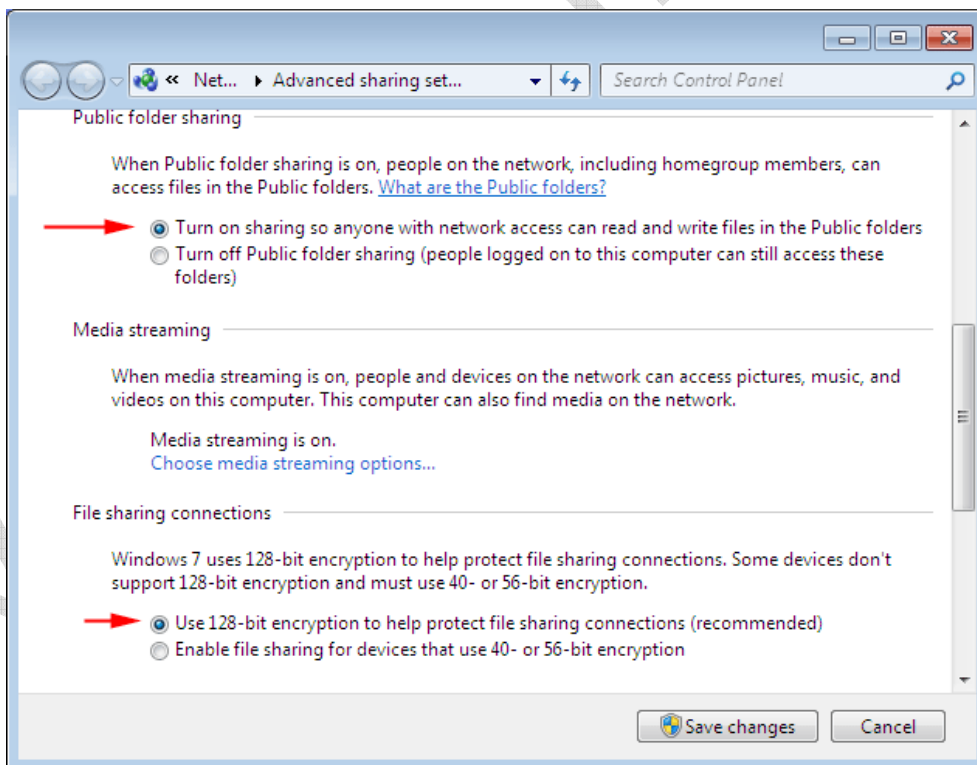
« Net... ▸ Advanced sharing set...

Search Control Panel

Public folder sharing

When Public folder sharing is on, people on the network, including homegroup members, can access files in the Public folders. What are the Public folders?

Turn on sharing so anyone with network access can read and write files in the Public folders

Turn off Public folder sharing (people logged on to this computer can still access these folders)

Media streaming

When media streaming is on, people and devices on the network can access pictures, music, and videos on this computer. This computer can also find media on the network.

Media streaming is on.
Choose media streaming options...

File sharing connections

Windows 7 uses 128-bit encryption to help protect file sharing connections. Some devices don't support 128-bit encryption and must use 40- or 56-bit encryption.

Use 128-bit encryption to help protect file sharing connections (recommended)

Enable file sharing for devices that use 40- or 56-bit encryption

Save changes

Cancel